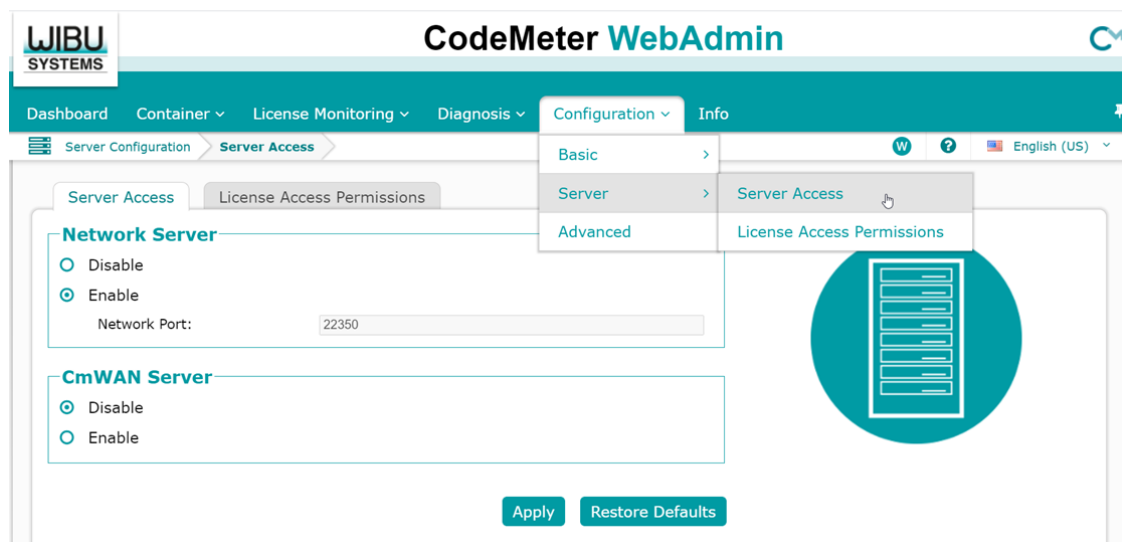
WIBU SYSTEMS

CodeMeter WebAdmin

Dashboard Container License Monitoring Diagnosis Configuration Info

Server Configuration Server Access

W ? English (US)

Basic
Server
Advanced

Server Access
License Access Permissions

Server Access License Access Permissions

Network Server
Disable
Enable
Network Port: 22350

CmWAN Server
Disable
Enable

Apply Restore Defaults